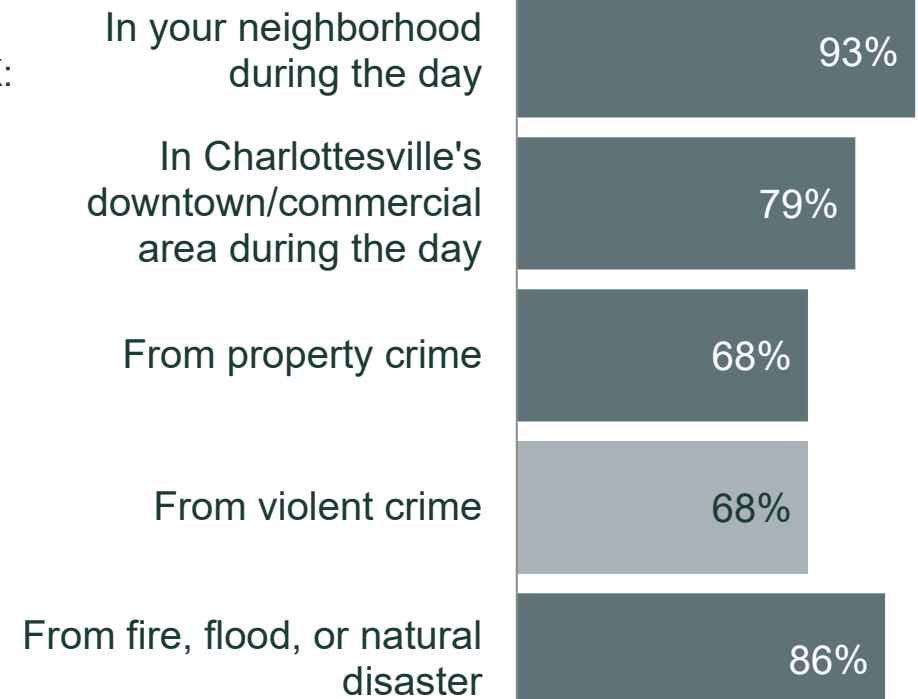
t:

In your neighborhood during the day
93%

In Charlottesville's downtown/commercial area during the day
79%

From property crime
68%

From violent crime
68%

From fire, flood, or natural disaster
86%